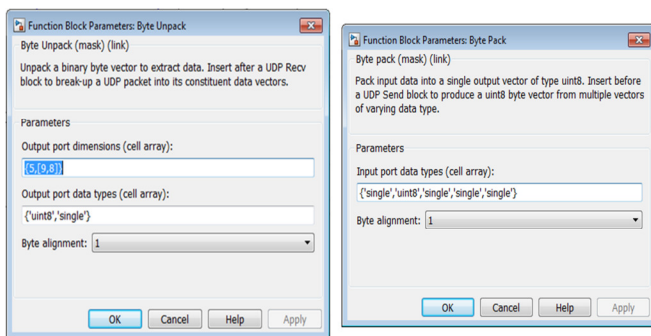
Function Block Parameters: Byte Unpack

Byte Unpack (mask) (link)

Unpack a binary byte vector to extract data. Insert after a UDP Recv block to break-up a UDP packet into its constituent data vectors.

Parameters

Output port dimensions (cell array):

{5,[9,8]}

Output port data types (cell array):

{'uint8','single'}

Byte alignment: 1

OK Cancel Help Apply

Function Block Parameters: Byte Pack

Byte pack (mask) (link)

Pack input data into a single output vector of type uint8. Insert before a UDP Send block to produce a uint8 byte vector from multiple vectors of varying data type.

Parameters

Input port data types (cell array):

{'single','uint8','single','single','single'}

Byte alignment: 1

OK Cancel Help Apply